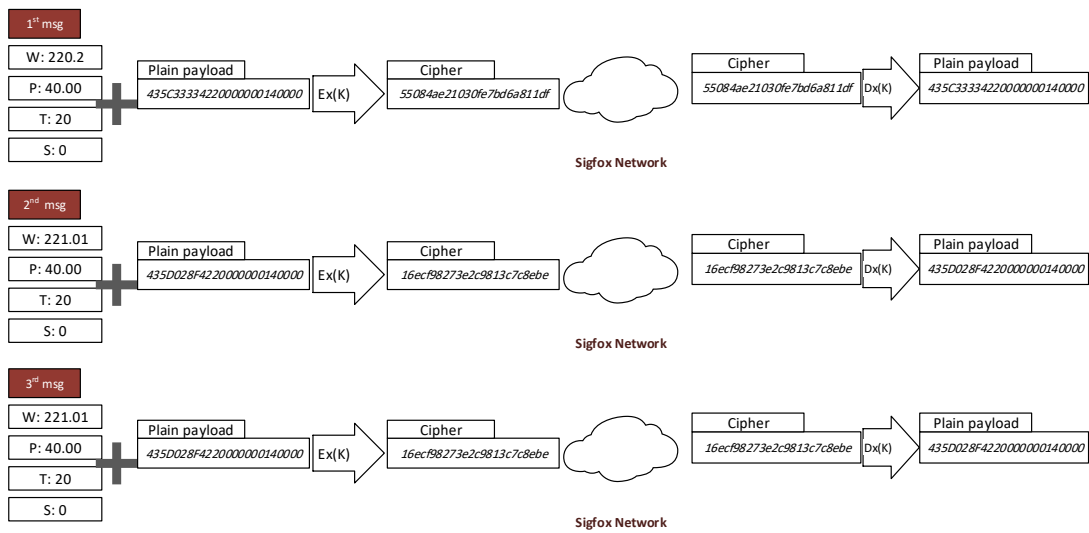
1$^{st}$ msg

W: 220.2

P: 40.00

T: 20

S: 0

Plain payload

435C3333422000000140000

Ex(K)

Cipher

55084ae21030fe7bd6a811df

Sigfox Network

Cipher

55084ae21030fe7bd6a811df

Dx(K)

Plain payload

435C3333422000000140000

2$^{nd}$ msg

W: 221.01

P: 40.00

T: 20

S: 0

Plain payload

435D028F4220000000140000

Ex(K)

Cipher

16ecf98273e2c9813c7c8ebe

Sigfox Network

Cipher

16ecf98273e2c9813c7c8ebe

Dx(K)

Plain payload

435D028F4220000000140000

3$^{rd}$ msg

W: 221.01

P: 40.00

T: 20

S: 0

Plain payload

435D028F4220000000140000

Ex(K)

Cipher

16ecf98273e2c9813c7c8ebe

Sigfox Network

Cipher

16ecf98273e2c9813c7c8ebe

Dx(K)

Plain payload

435D028F4220000000140000